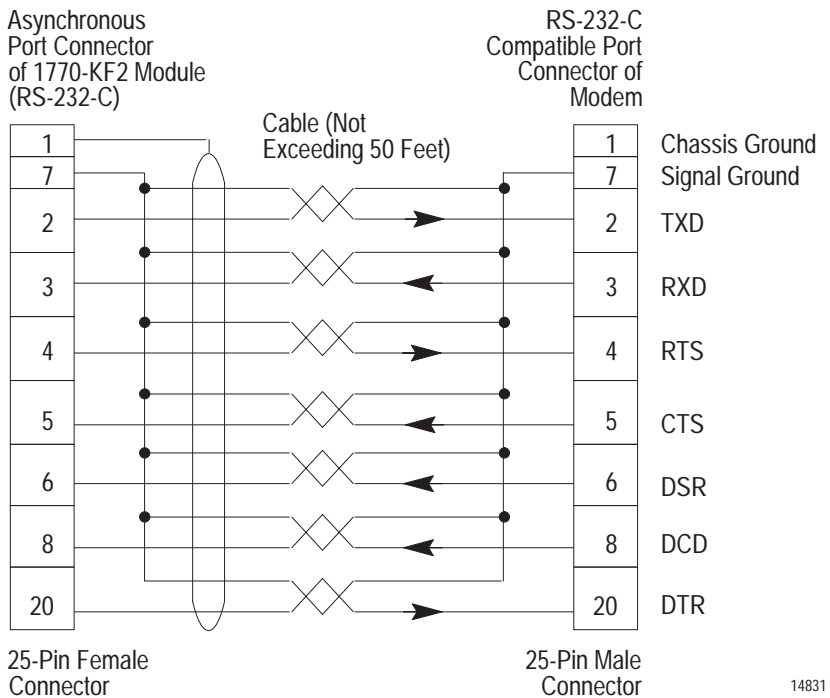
Asynchronous Port Connector of 1770-KF2 Module (RS-232-C)

RS-232-C Compatible Port Connector of Modem

Cable (Not Exceeding 50 Feet)

1
7
2
3
4
5
6
8
20

1 Chassis Ground
7 Signal Ground
2 TXD
3 RXD
4 RTS
5 CTS
6 DSR
8 DCD
20 DTR

25-Pin Female Connector

25-Pin Male Connector

14831